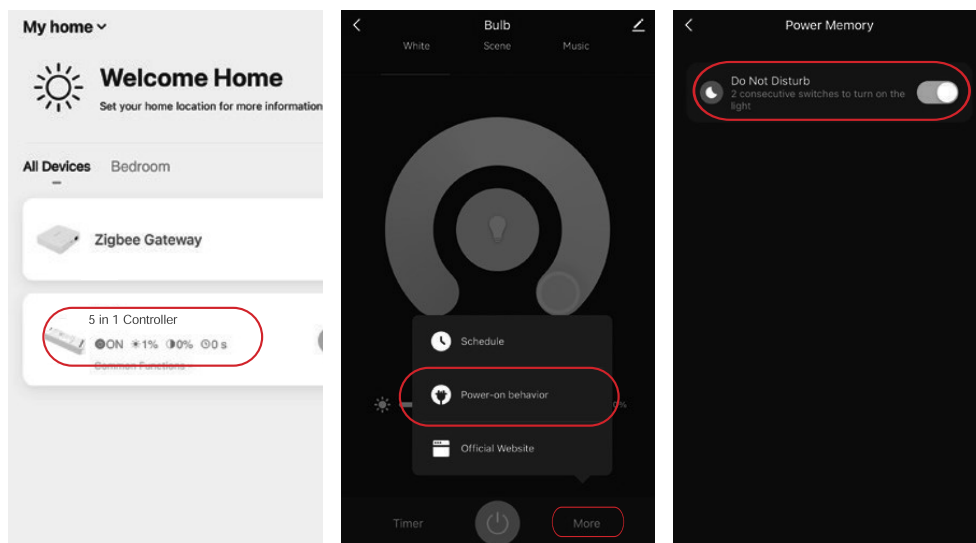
My home

Welcome Home

Set your home location for more information

All Devices Bedroom

Zigbee Gateway

5 in 1 Controller

ON 1% 0% 0 s

Common Functions

Bulb

White Scene Music

Schedule

Power-on behavior

Official Website

0%

Timer

More

Power Memory

Do Not Disturb

2 consecutive switches to turn on the light